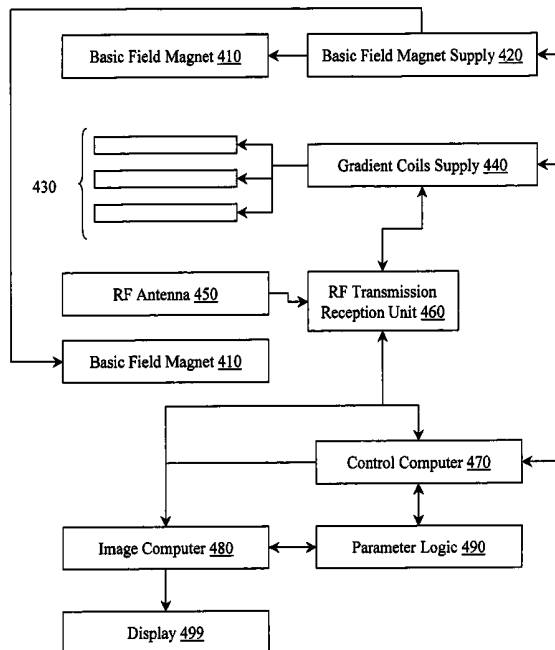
Basic Field Magnet 410

Basic Field Magnet Supply 420

430

Gradient Coils Supply 440

RF Antenna 450

RF Transmission Reception Unit 460

Basic Field Magnet 410

Control Computer 470

Image Computer 480

Parameter Logic 490

Display 499